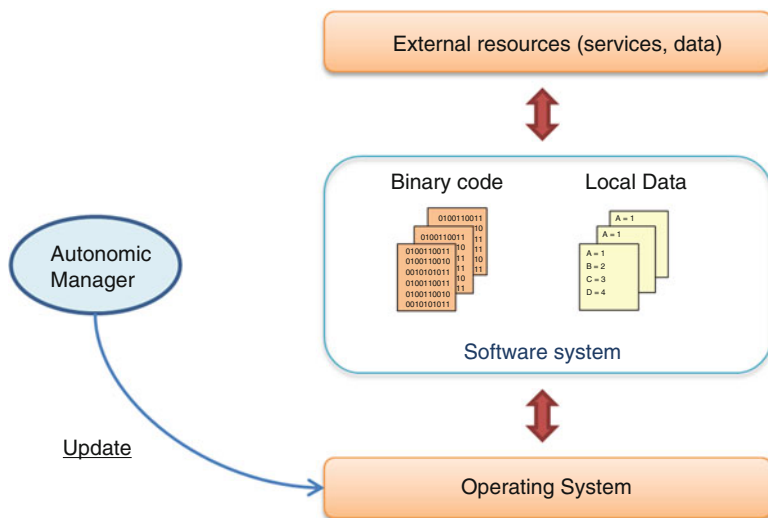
External resources (services, data)

Binary code

Local Data

0100110011
10
0100110011
10
11
0100110011
0100110010
0010101011
0100110011
0100110010
0010101011
11
11
10
11
10
11

A = 1
A = 1
A = 1
B = 2
C = 3
D = 4

Software system

Autonomic Manager

Update

Operating System